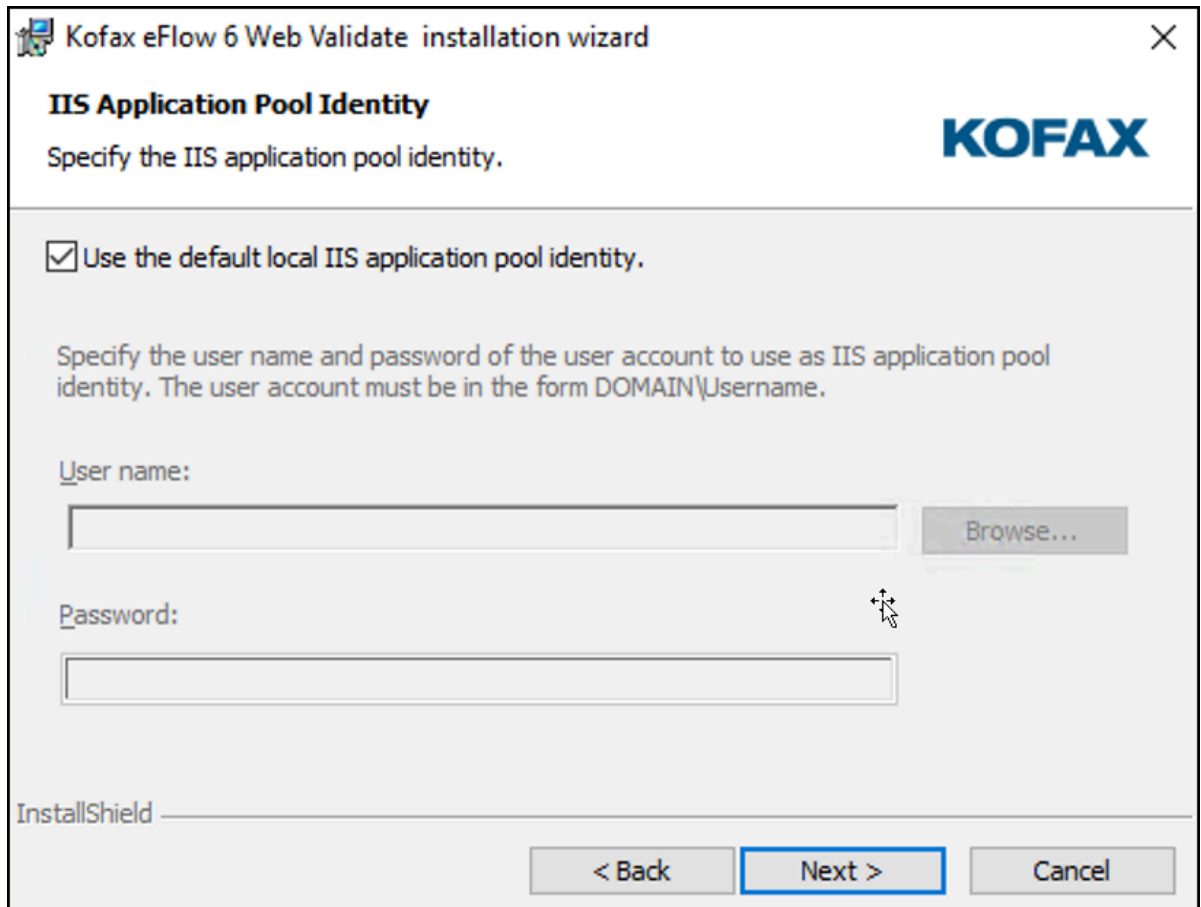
Kofax eFlow 6 Web Validate installation wizard

IIS Application Pool Identity

Specify the IIS application pool identity.

KOFAX

Use the default local IIS application pool identity.

Specify the user name and password of the user account to use as IIS application pool identity. The user account must be in the form DOMAIN\Username.

User name:

Browse...

Password:

InstallShield

< Back

Next >

Cancel